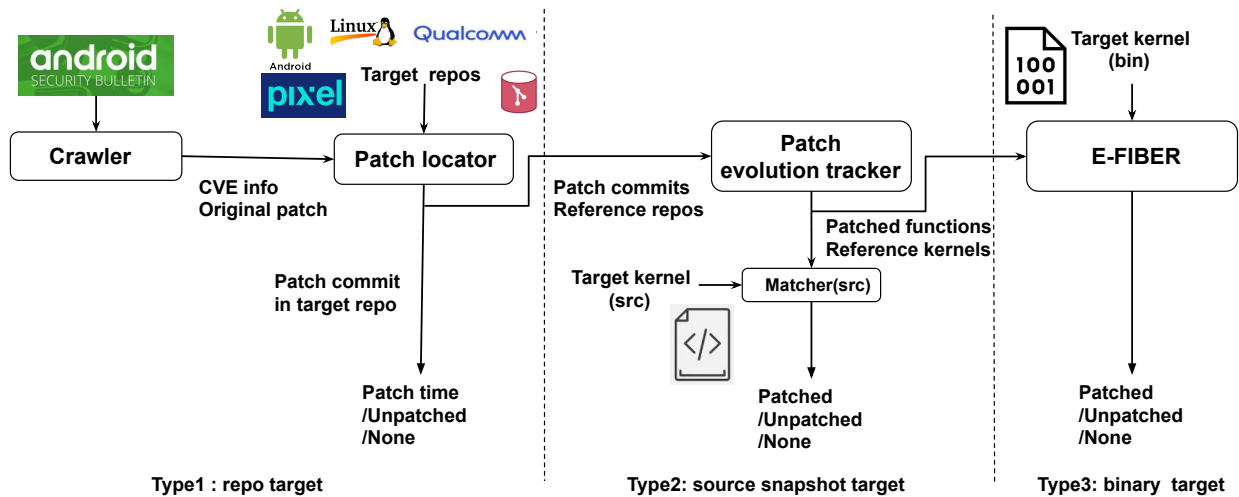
android
SECURITY BULLETIN

Android
Linux
Qualcomm
pixel

Crawler

CVE info
Original patch

Target repos

Patch locator

Patch commit
in target repo

Patch time
/Unpatched
/None

Type1 : repo target

Patch
evolution tracker

Patch commits
Reference repos

Patched functions
Reference kernels

Target kernel
(src)

Matcher(src)

Patched
/Unpatched
/None

Type2: source snapshot target

100
001

Target kernel
(bin)

E-FIBER

Patched
/Unpatched
/None

Type3: binary target